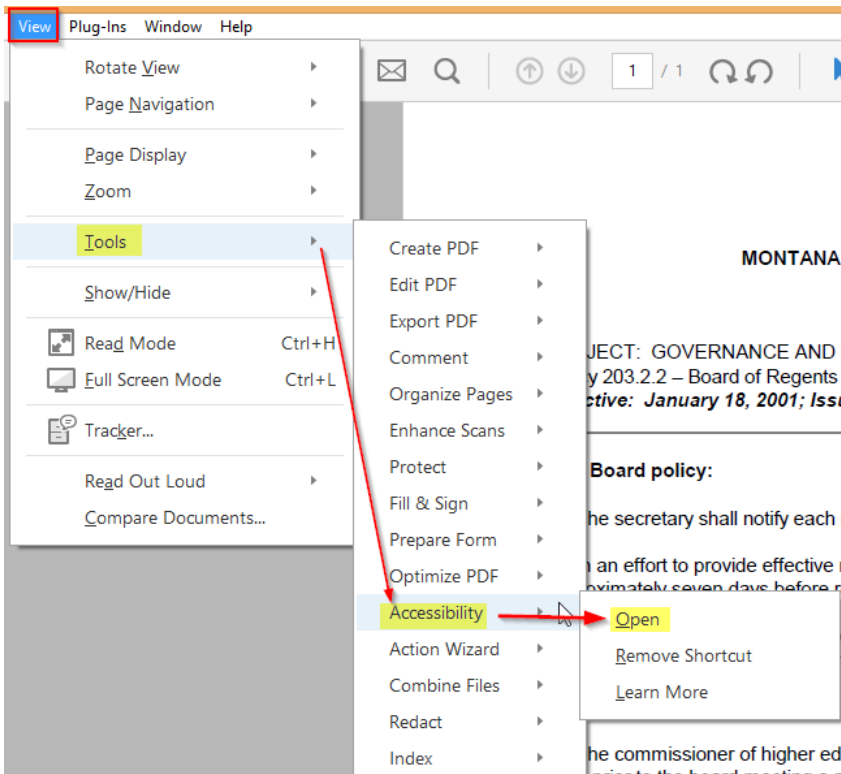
View Plug-Ins Window Help

1 / 1

Rotate View
Page Navigation
Page Display
Zoom
Tools
Show/Hide
Read Mode Ctrl+H
Full Screen Mode Ctrl+L
Tracker...
Read Out Loud
Compare Documents...

Create PDF
Edit PDF
Export PDF
Comment
Organize Pages
Enhance Scans
Protect
Fill & Sign
Prepare Form
Optimize PDF
Accessibility
Action Wizard
Combine Files
Redact
Index

Open
Remove Shortcut
Learn More

MONTANA

JECT: GOVERNANCE AND
y 203.2.2 – Board of Regents
ctive: January 18, 2001; Issu

Board policy:

he secretary shall notify each

n an effort to provide effective
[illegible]

he commissioner of higher ed
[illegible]